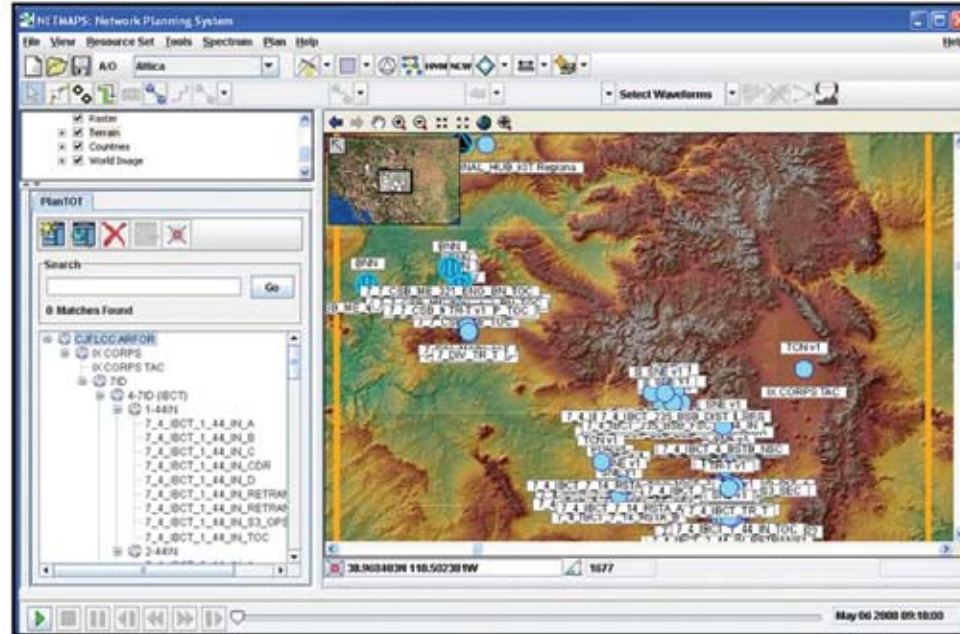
NETMAPS: Network Planning System

File View Resource Set Tools Spectrum Plan Help

Help

A/O Africa

HNW NCW

Select Waveforms

Raster
Terrain
Countries
World Image

PlanTOT

Search

Go

0 Matches Found

CJFLCC ARFOR
IX CORPS
IX CORPS TAC
7ID
4-7ID (IBCT)
1-44IN
7_4_IBCT_1_44_IN_A
7_4_IBCT_1_44_IN_B
7_4_IBCT_1_44_IN_C
7_4_IBCT_1_44_IN_CDR
7_4_IBCT_1_44_IN_D
7_4_IBCT_1_44_IN_RETRAN
7_4_IBCT_1_44_IN_RETRAN
7_4_IBCT_1_44_IN_S3_OPS
7_4_IBCT_1_44_IN_TOC
2-44IN

HUB_XXI Regiona

SNN

SNN

7_7_CSB_ME_271_SSB_BN_TOC

7_7_CSB_STB_V1_P_TOC

7_DIV_TR_T

TCN-v1

IX CORPS TAC

TCN v1

38.968483N 110.502381W

1677

May 06 2008 09:18:00